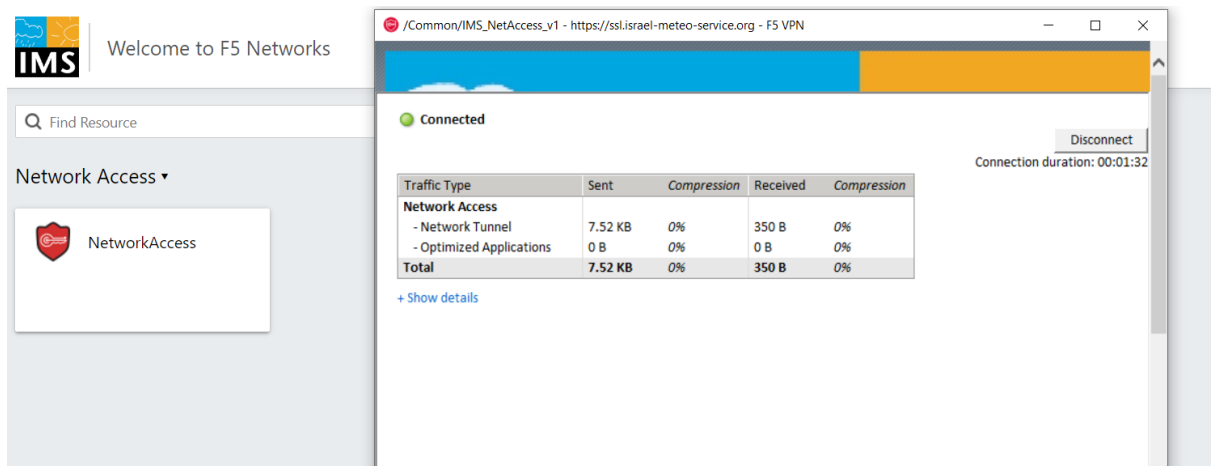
IMS

Welcome to F5 Networks

Find Resource

Network Access ▾

NetworkAccess

/Common/IMS_NetAccess_v1 - https://ssl.israel-meteo-service.org - F5 VPN

Connected

Disconnect

Connection duration: 00:01:32

| Traffic Type | Sent | Compression | Received | Compression |
|---|---|---|---|---|
| Network Access | | | | |
| - Network Tunnel | 7.52 KB | 0% | 350 B | 0% |
| - Optimized Applications | 0 B | 0% | 0 B | 0% |
| Total | 7.52 KB | 0% | 350 B | 0% |

+ Show details